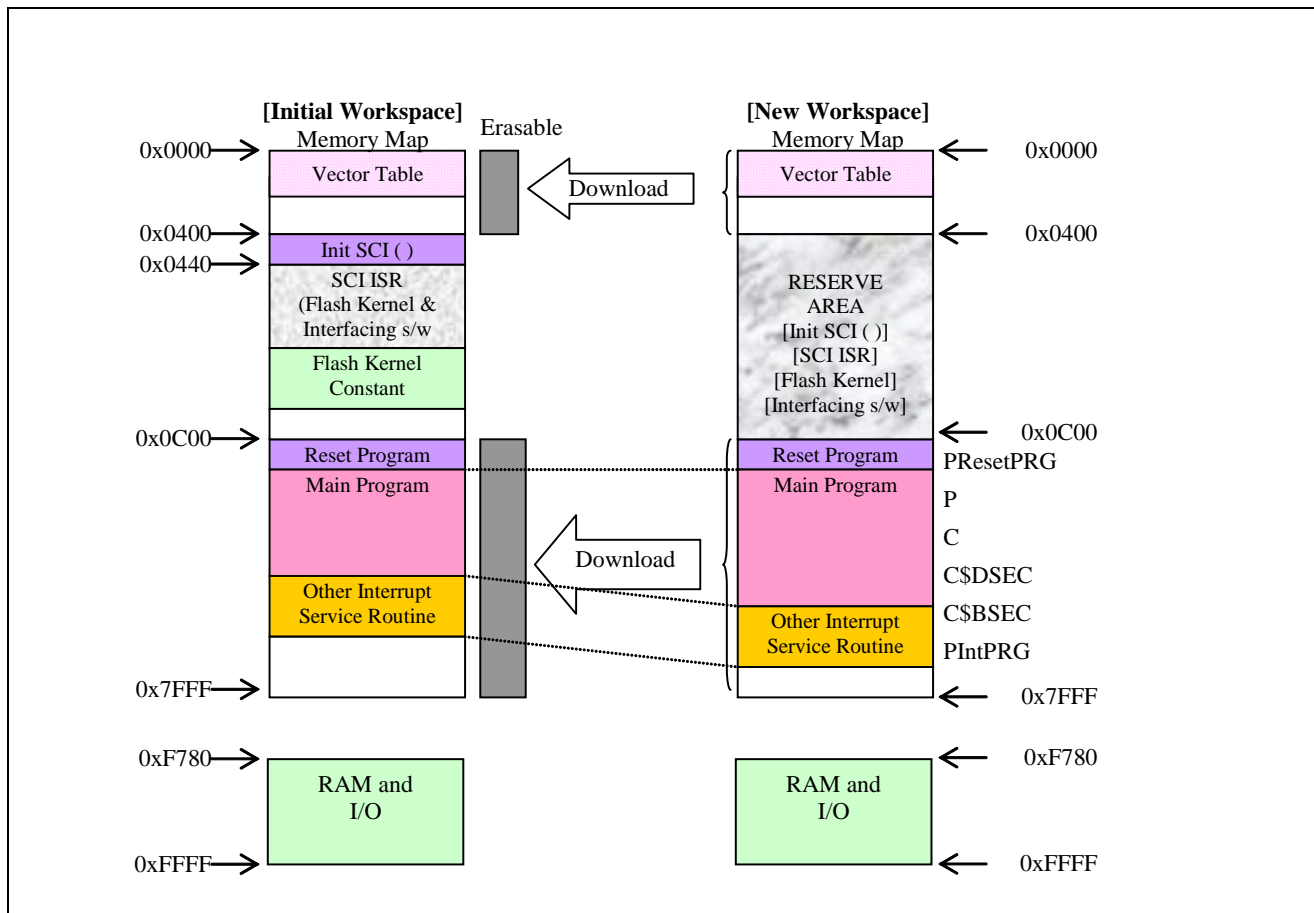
[Initial Workspace]
Memory Map

Erasable

0x0000
Vector Table

Download

0x0400
Init SCI ( )
0x0440
SCI ISR
(Flash Kernel &
Interfacing s/w

Flash Kernel
Constant

0x0C00
Reset Program
Main Program

Download

Other Interrupt
Service Routine

0x7FFF

0xF780
RAM and
I/O
0xFFFF

[New Workspace]
Memory Map

0x0000
Vector Table

0x0400

RESERVE
AREA
[Init SCI ( )]
[SCI ISR]
[Flash Kernel]
[Interfacing s/w]

0x0C00
Reset Program
PResetPRG
Main Program
P
C
C$DSEC
C$BSEC
Other Interrupt
Service Routine
PIntPRG

0x7FFF

0xF780
RAM and
I/O
0xFFFF